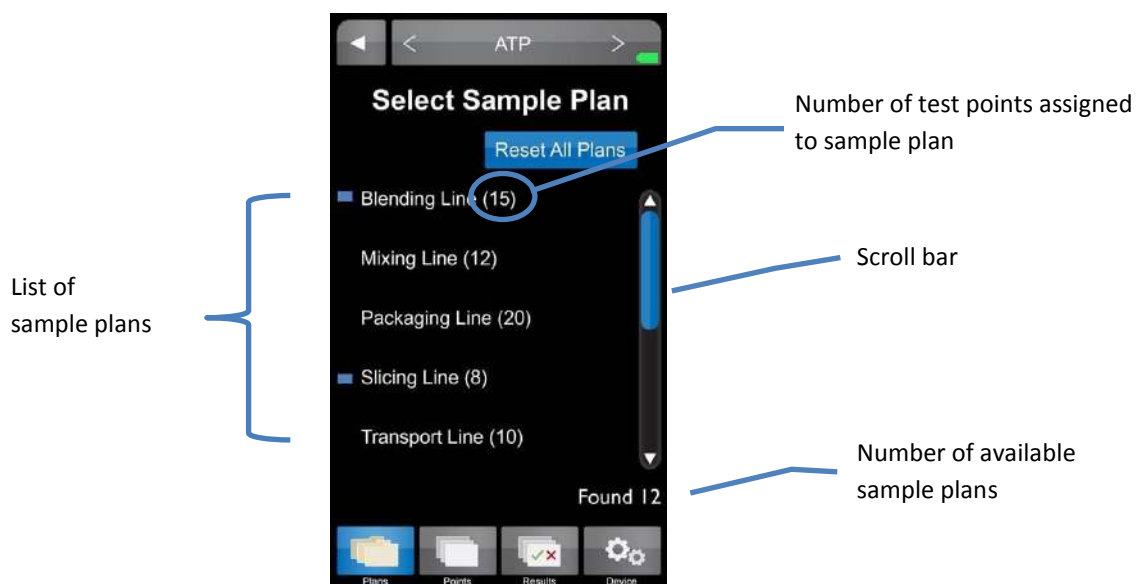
ATP

Select Sample Plan

Reset All Plans

Blending Line (15)

Mixing Line (12)

Packaging Line (20)

Slicing Line (8)

Transport Line (10)

Found 12

Plans Points Results Device

Number of test points assigned to sample plan

Scroll bar

Number of available sample plans

List of sample plans